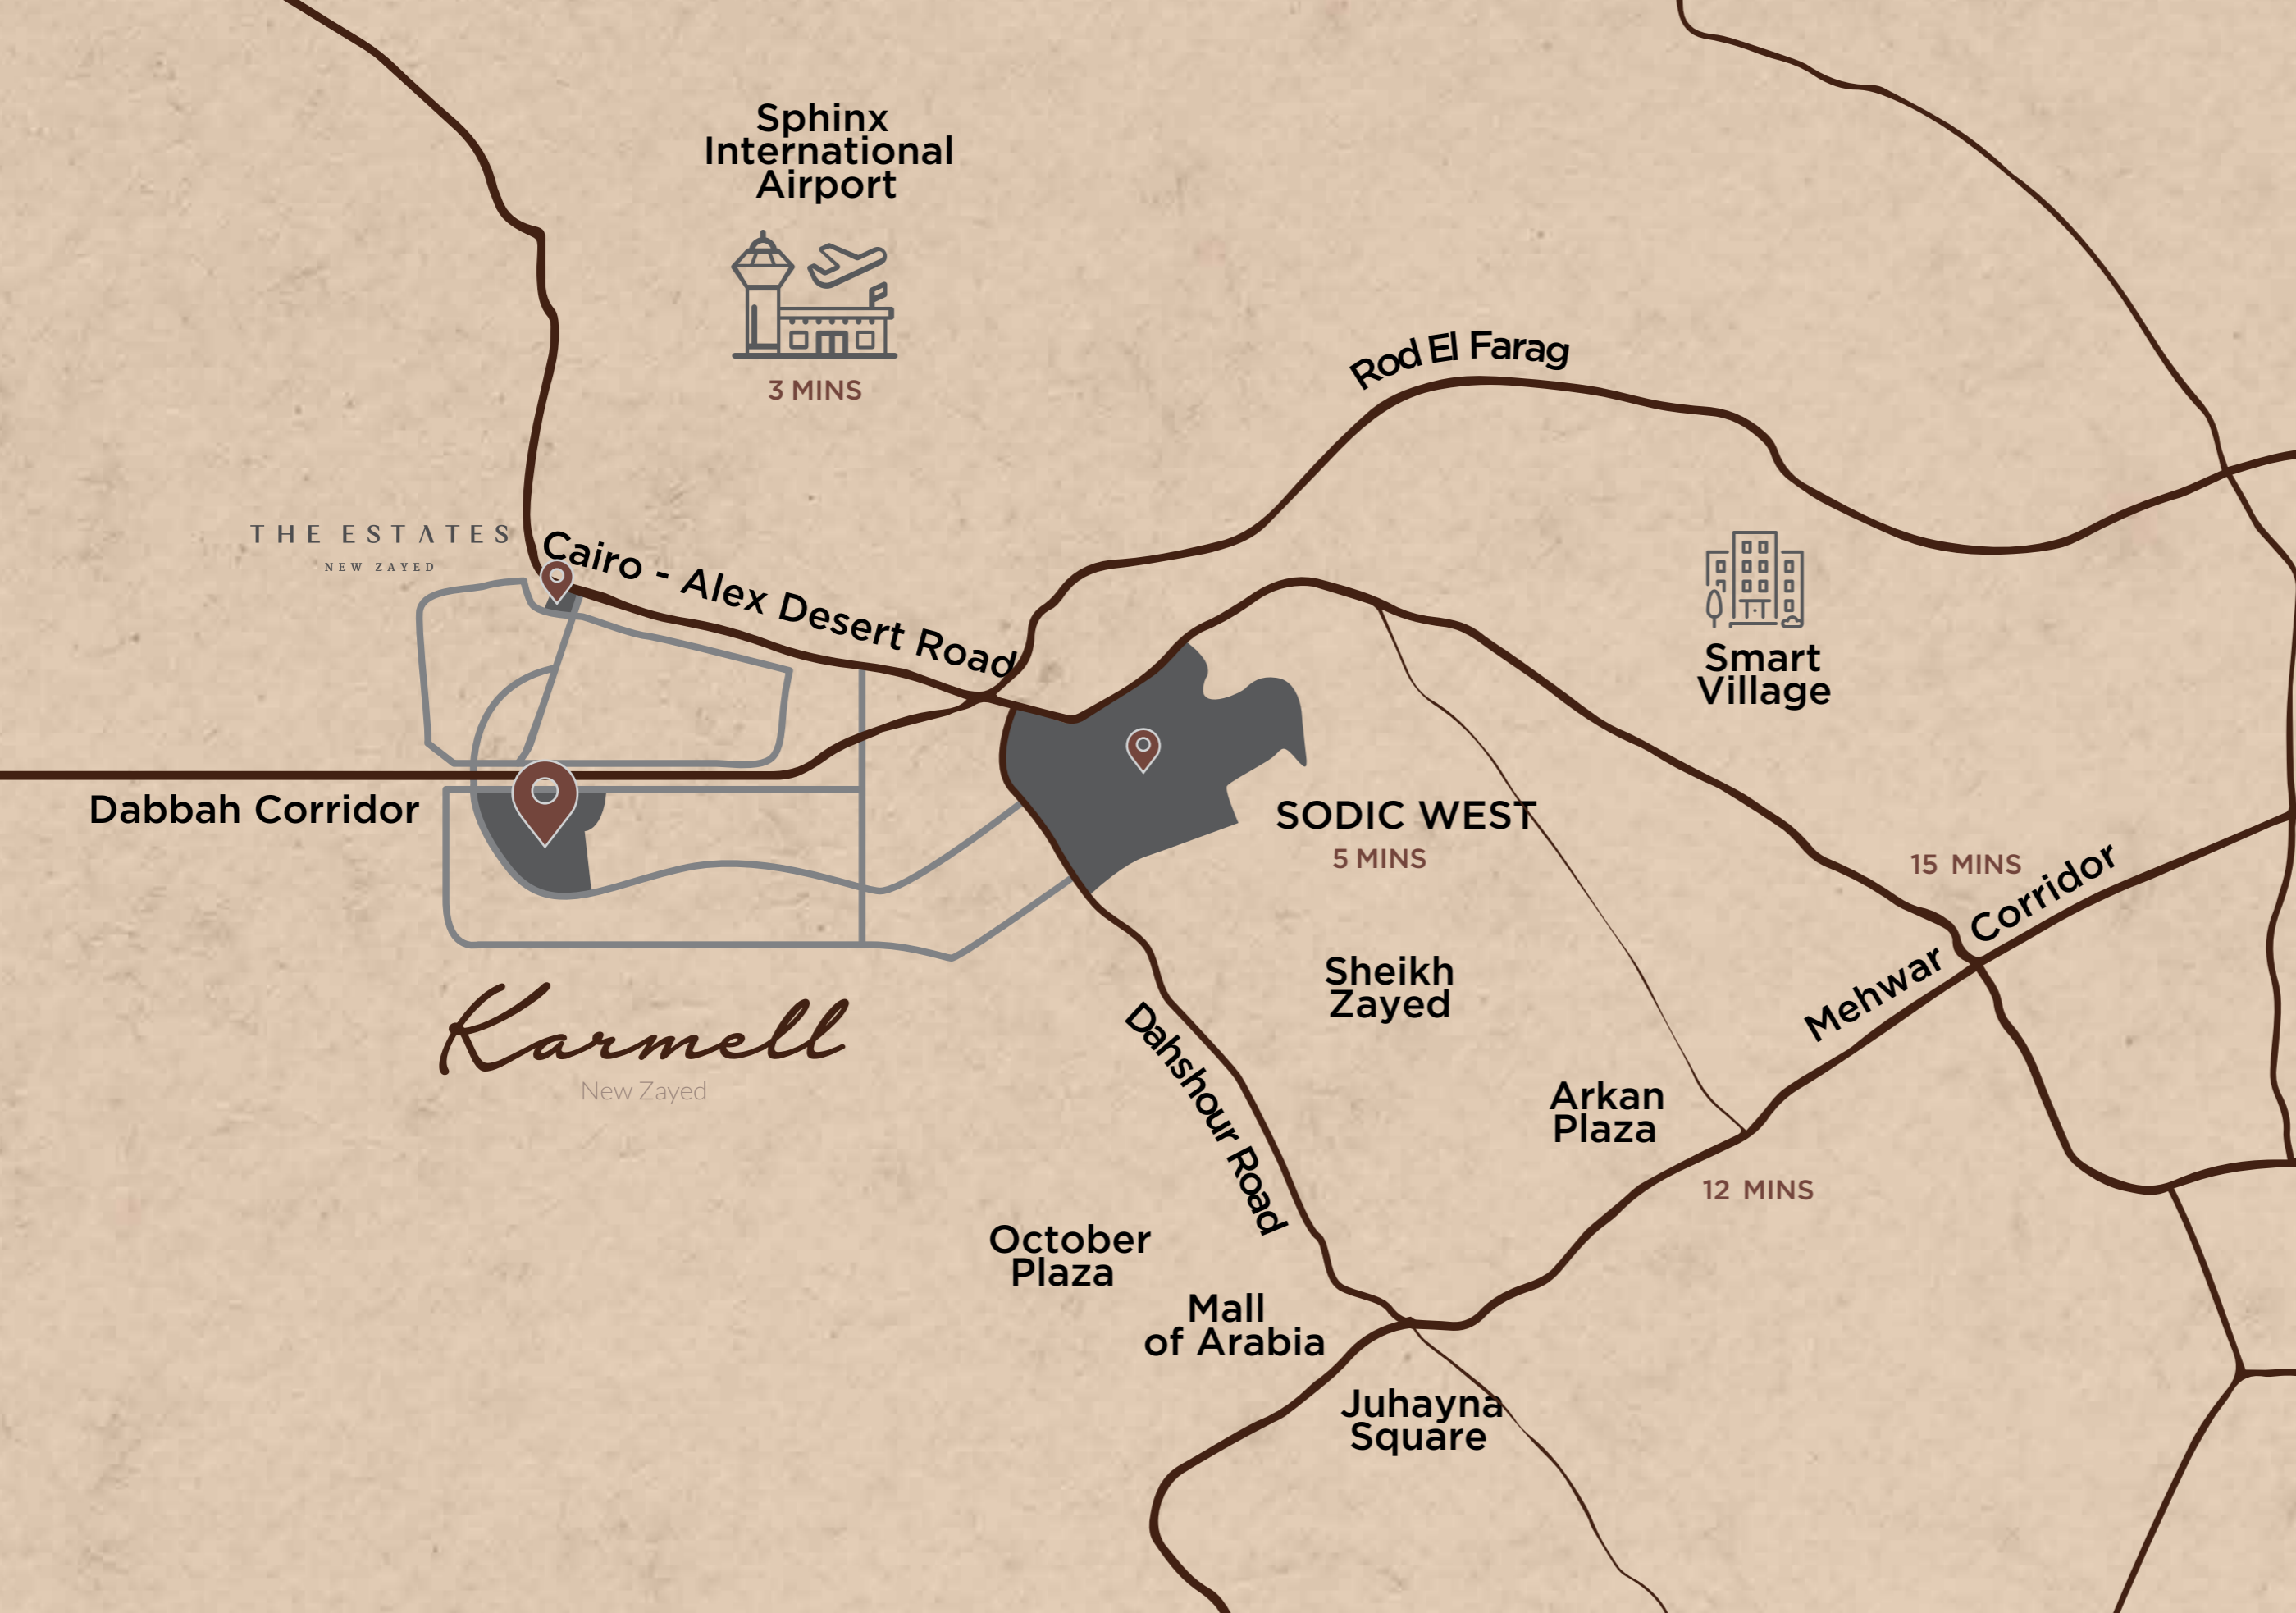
Sphinx International Airport

3 MINS

Rod El Farag

THE ESTATES
NEW ZAYED

Cairo - Alex Desert Road

Smart Village

Dabbah Corridor

SODIC WEST
5 MINS

15 MINS

Mehwar Corridor

Sheikh Zayed

Karmell
New Zayed

Dahshour Road

Arkan Plaza

12 MINS

October Plaza

Mall of Arabia

Juhayna Square